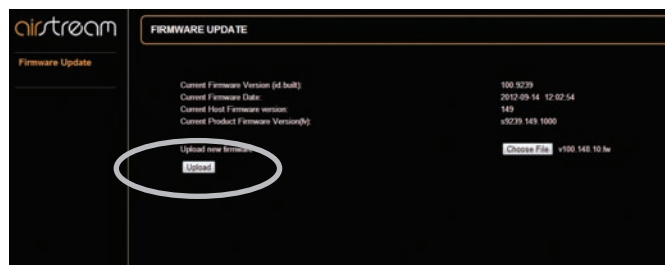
airstream

Firmware Update

FIRMWARE UPDATE

Current Firmware Version (id.built): 100.9239
Current Firmware Date: 2012-09-14 12:02:54
Current Host Firmware version: 149
Current Product Firmware Version(fv): s9239.149.1000

Upload new firmware: Choose File v100.148.10.fw

Upload